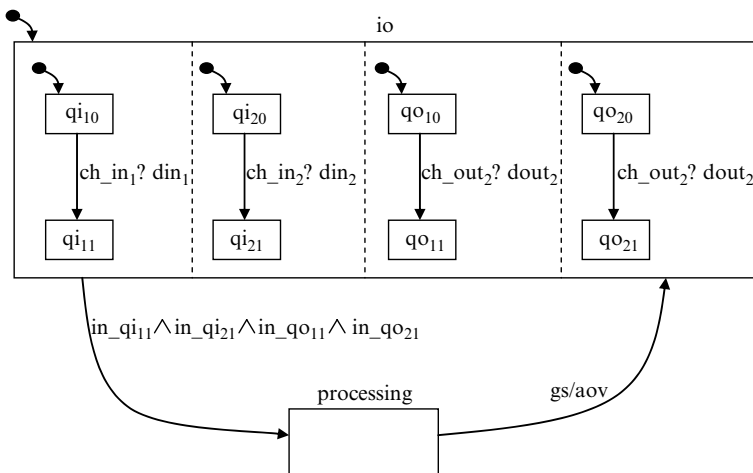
io

$qi_{10}$

ch_in$_1$? din$_1$

$qi_{11}$

$qi_{20}$

ch_in$_2$? din$_2$

$qi_{21}$

$qo_{10}$

ch_out$_2$? dout$_2$

$qo_{11}$

$qo_{20}$

ch_out$_2$? dout$_2$

$qo_{21}$

in_qi$_{11}$ $\wedge$ in_qi$_{21}$ $\wedge$ in_qo$_{11}$ $\wedge$ in_qo$_{21}$

processing

gs/aov